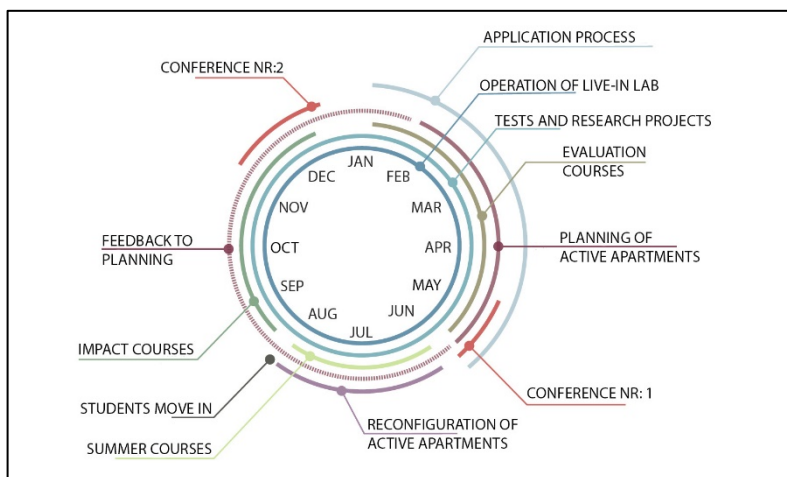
APPLICATION PROCESS

CONFERENCE NR:2

OPERATION OF LIVE-IN LAB

TESTS AND RESEARCH PROJECTS

EVALUATION COURSES

JAN
FEB
MAR
APR
MAY
JUN
JUL
AUG
SEP
OCT
NOV
DEC

FEEDBACK TO PLANNING

PLANNING OF ACTIVE APARTMENTS

IMPACT COURSES

CONFERENCE NR: 1

STUDENTS MOVE IN

RECONFIGURATION OF ACTIVE APARTMENTS

SUMMER COURSES